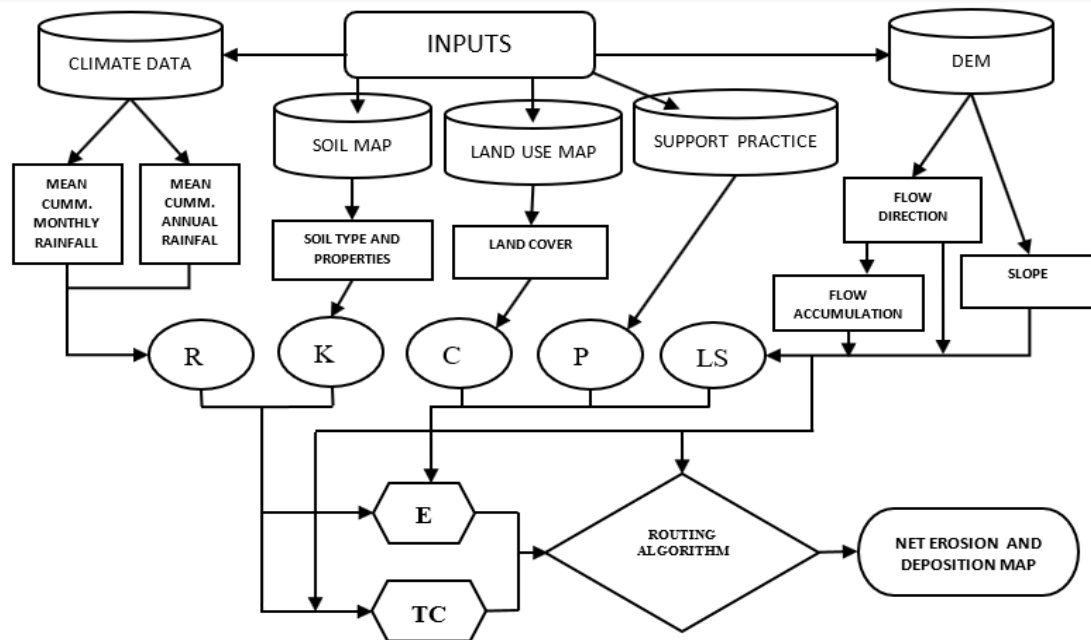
INPUTS

CLIMATE DATA

DEM

SOIL MAP

LAND USE MAP

SUPPORT PRACTICE

MEAN CUMM. MONTHLY RAINFALL

MEAN CUMM. ANNUAL RAINFAL

SOIL TYPE AND PROPERTIES

LAND COVER

FLOW DIRECTION

FLOW ACCUMULATION

SLOPE

R

K

C

P

LS

E

TC

ROUTING ALGORITHM

NET EROSION AND DEPOSITION MAP